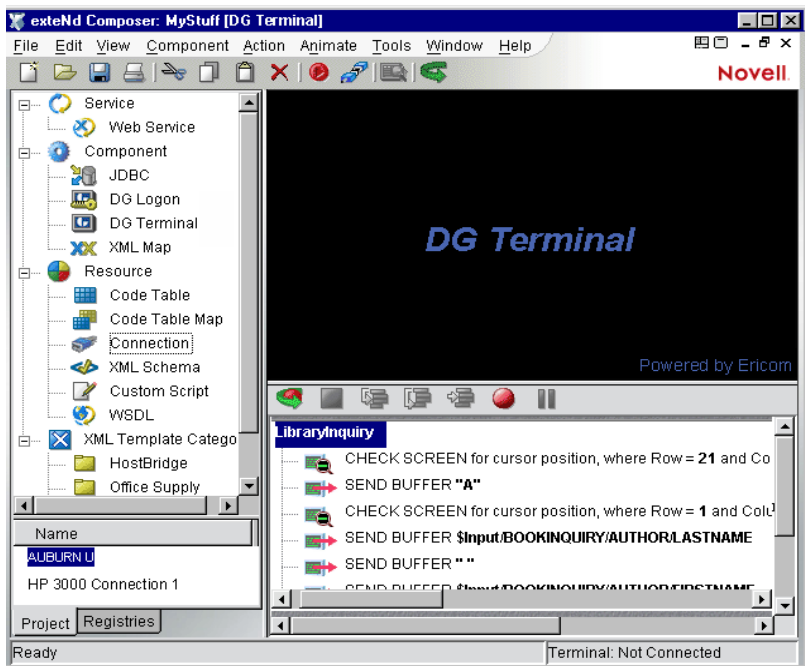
exteNd Composer: MyStuff [DG Terminal]

File Edit View Component Action Animate Tools Window Help

Novell

Service
Web Service
Component
JDBC
DG Logon
DG Terminal
XML Map
Resource
Code Table
Code Table Map
Connection
XML Schema
Custom Script
WSDL
XML Template Catego
HostBridge
Office Supply

Name
AUBURN U
HP 3000 Connection 1

Project Registries

DG Terminal

Powered by Ericom

LibraryInquiry
CHECK SCREEN for cursor position, where Row = 21 and Co
SEND BUFFER "A"
CHECK SCREEN for cursor position, where Row = 1 and Colu
SEND BUFFER $Input/BOOKINQUIRY/AUTHOR/LASTNAME
SEND BUFFER " "
SEND BUFFER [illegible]

Ready
Terminal: Not Connected